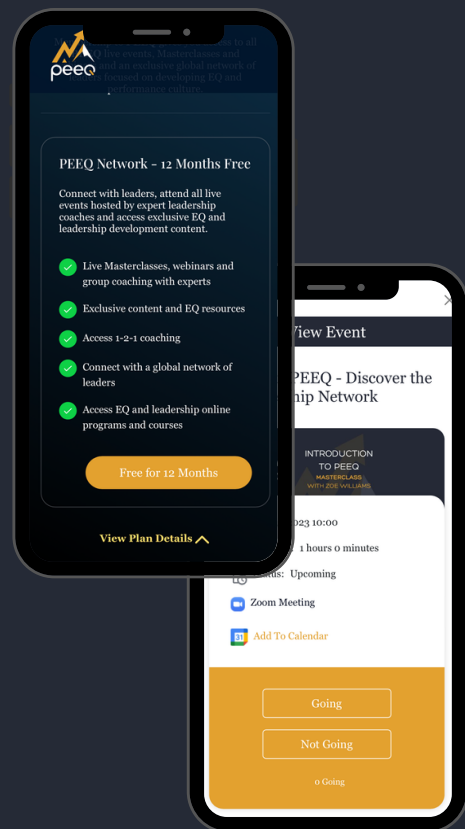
PEEQ

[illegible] to all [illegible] live events, Masterclasses and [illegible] and an exclusive global network of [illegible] focused on developing EQ and performance culture.

PEEQ Network - 12 Months Free

Connect with leaders, attend all live events hosted by expert leadership coaches and access exclusive EQ and leadership development content.

Live Masterclasses, webinars and group coaching with experts

Exclusive content and EQ resources

Access 1-2-1 coaching

Connect with a global network of leaders

Access EQ and leadership online programs and courses

Free for 12 Months

View Plan Details

View Event

PEEQ - Discover the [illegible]hip Network

INTRODUCTION TO PEEQ
MASTERCLASS
WITH ZOE WILLIAMS

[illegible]023 10:00

1 hours 0 minutes

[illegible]s: Upcoming

Zoom Meeting

31

Add To Calendar

Going

Not Going

0 Going